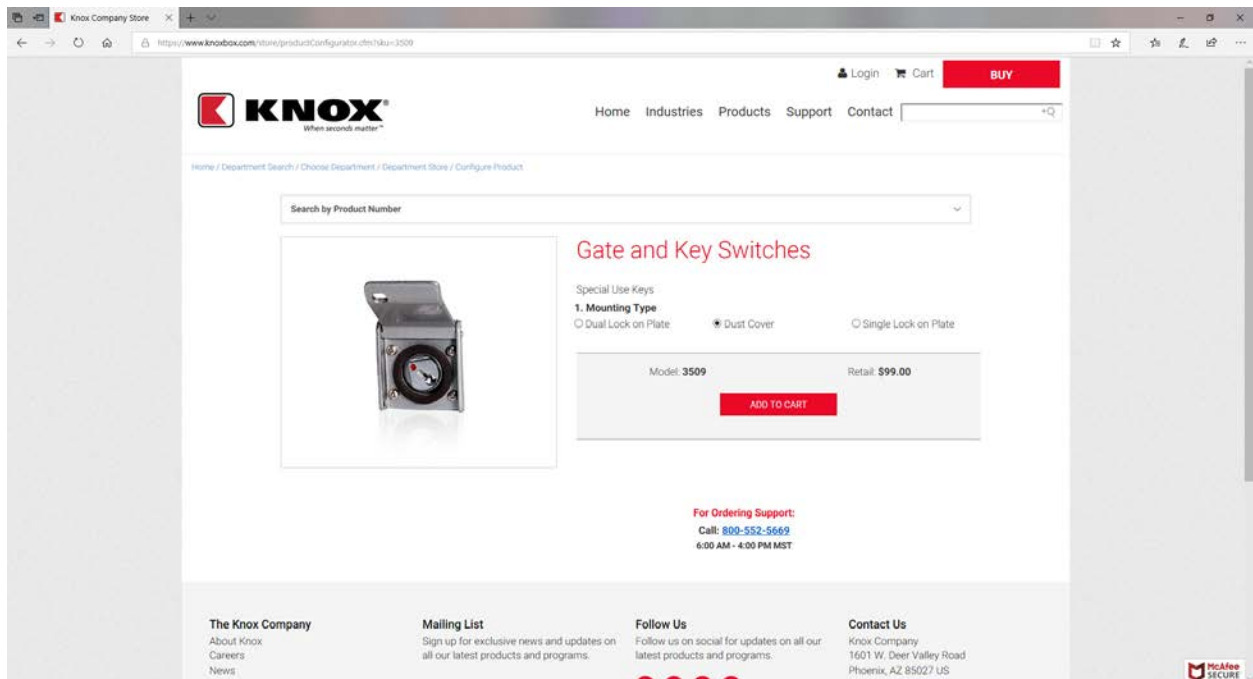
Knox Company Store

https://www.knoxbox.com/store/productConfigurator.cfm?sku=3509

Login Cart BUY

KNOX®
When seconds matter™

Home Industries Products Support Contact

Home / Department Search / Choose Department / Department Store / Configure Product

Search by Product Number

Gate and Key Switches

Special Use Keys
1. Mounting Type
Dual Lock on Plate Dust Cover Single Lock on Plate

Model: 3509 Retail: $99.00

ADD TO CART

For Ordering Support:
Call: 800-552-5669
6:00 AM - 4:00 PM MST

The Knox Company
About Knox
Careers
News

Mailing List
Sign up for exclusive news and updates on all our latest products and programs.

Follow Us
Follow us on social for updates on all our latest products and programs.

Contact Us
Knox Company
1601 W. Deer Valley Road
Phoenix, AZ 85027 US

McAfee SECURE